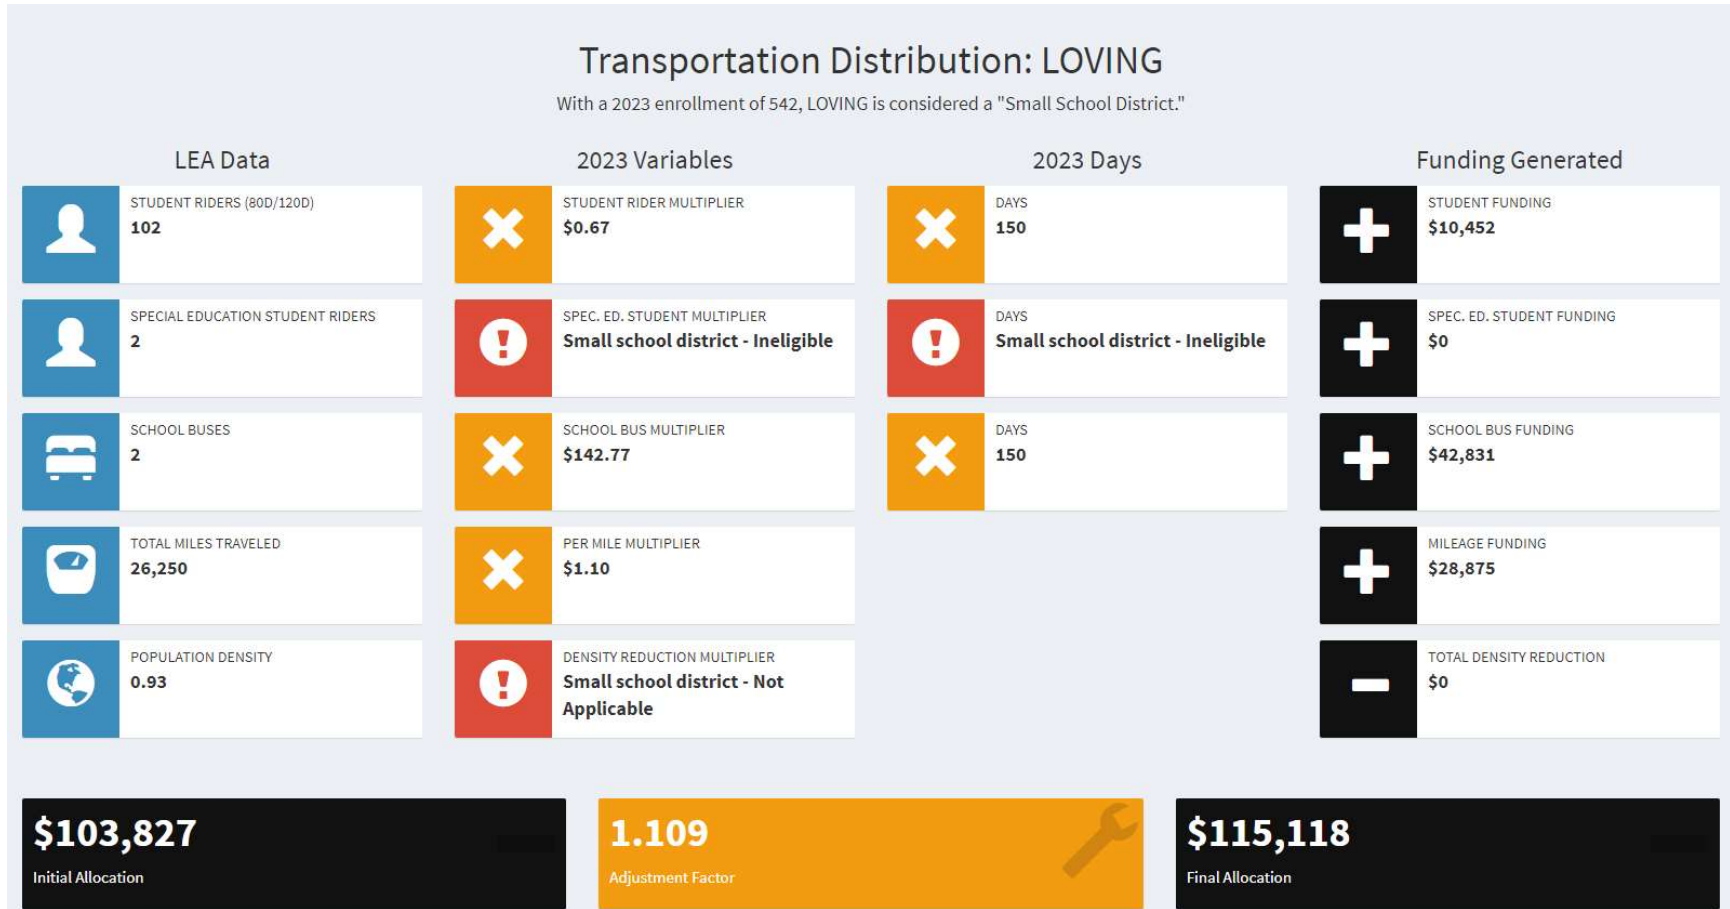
Transportation Distribution: LOVING

With a 2023 enrollment of 542, LOVING is considered a "Small School District."

LEA Data

STUDENT RIDERS (80D/120D)
102

SPECIAL EDUCATION STUDENT RIDERS
2

SCHOOL BUSES
2

TOTAL MILES TRAVELED
26,250

POPULATION DENSITY
0.93

2023 Variables

STUDENT RIDER MULTIPLIER
$0.67

SPEC. ED. STUDENT MULTIPLIER
Small school district - Ineligible

SCHOOL BUS MULTIPLIER
$142.77

PER MILE MULTIPLIER
$1.10

DENSITY REDUCTION MULTIPLIER
Small school district - Not Applicable

2023 Days

DAYS
150

DAYS
Small school district - Ineligible

DAYS
150

Funding Generated

STUDENT FUNDING
$10,452

SPEC. ED. STUDENT FUNDING
$0

SCHOOL BUS FUNDING
$42,831

MILEAGE FUNDING
$28,875

TOTAL DENSITY REDUCTION
$0

$103,827
Initial Allocation

1.109
Adjustment Factor

$115,118
Final Allocation